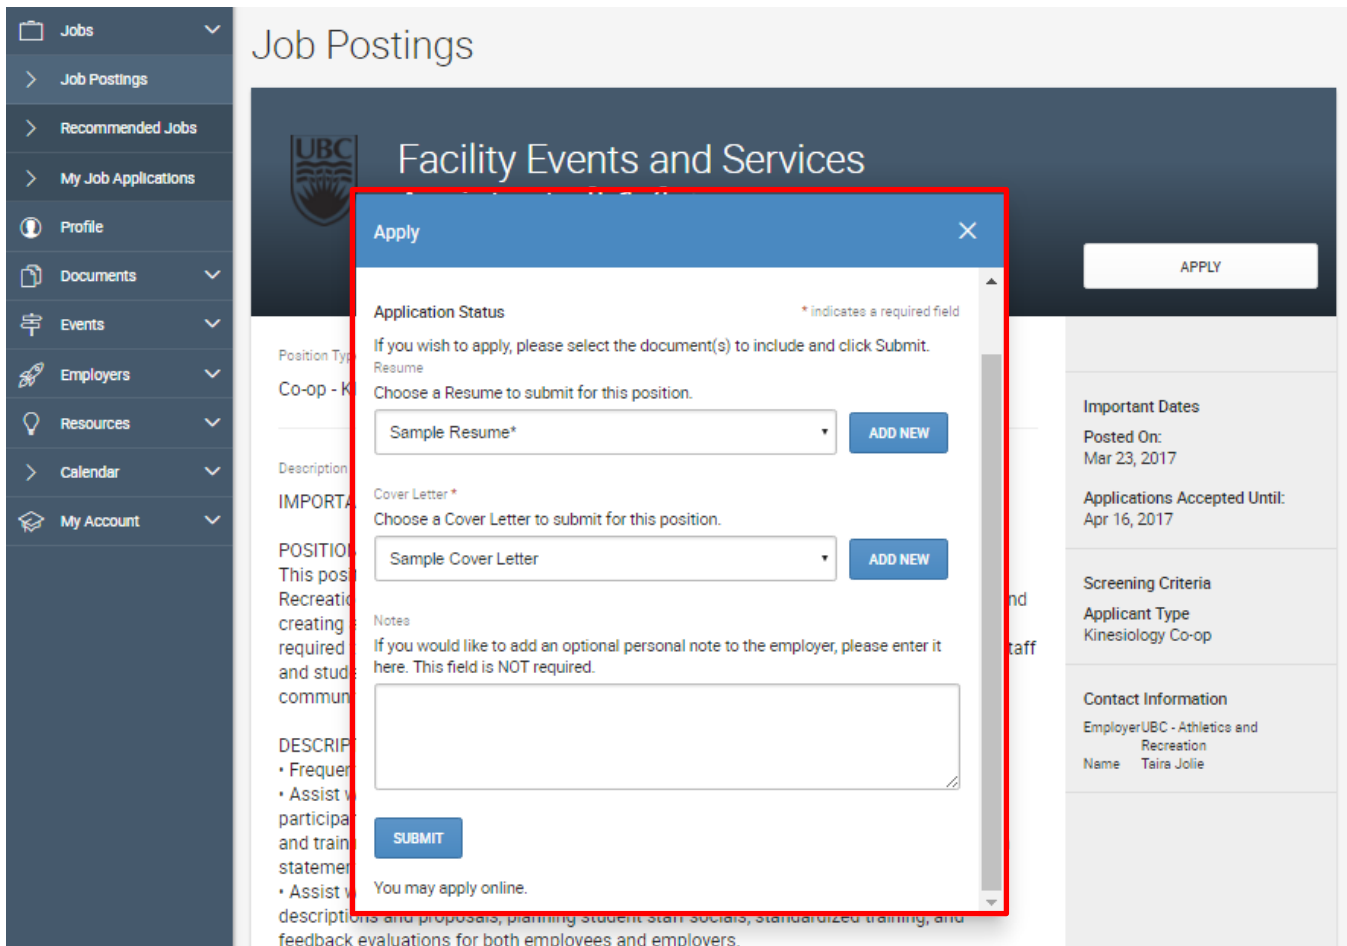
Jobs
Job Postings
Recommended Jobs
My Job Applications
Profile
Documents
Events
Employers
Resources
Calendar
My Account

Job Postings

UBC

Facility Events and Services

APPLY

Position Typ
Co-op - K

Description
IMPORTA

POSITIO
This pos
Recreati
creating
required
and stud
commun

DESCRIP
• Frequer
• Assist
participa
and train
statemer
• Assist
descriptions and proposals, planning student staff socials, standardized training, and feedback evaluations for both employees and employers.

nd
taff

Apply

Application Status
* indicates a required field
If you wish to apply, please select the document(s) to include and click Submit.
Resume
Choose a Resume to submit for this position.
Sample Resume*
ADD NEW

Cover Letter *
Choose a Cover Letter to submit for this position.
Sample Cover Letter
ADD NEW

Notes
If you would like to add an optional personal note to the employer, please enter it here. This field is NOT required.

SUBMIT

You may apply online.

Important Dates
Posted On:
Mar 23, 2017
Applications Accepted Until:
Apr 16, 2017

Screening Criteria
Applicant Type
Kinesiology Co-op

Contact Information
Employer UBC - Athletics and Recreation
Name Taira Jolie